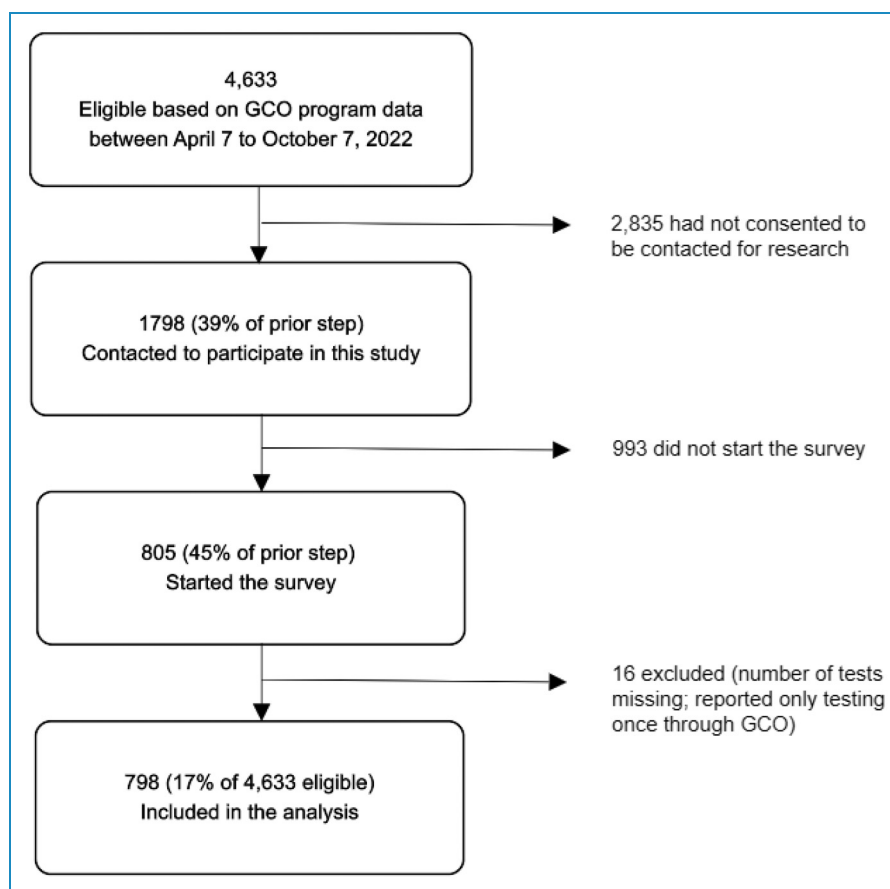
4,633
Eligible based on GCO program data between April 7 to October 7, 2022

2,835 had not consented to be contacted for research

1798 (39% of prior step)
Contacted to participate in this study

993 did not start the survey

805 (45% of prior step)
Started the survey

16 excluded (number of tests missing; reported only testing once through GCO)

798 (17% of 4,633 eligible)
Included in the analysis